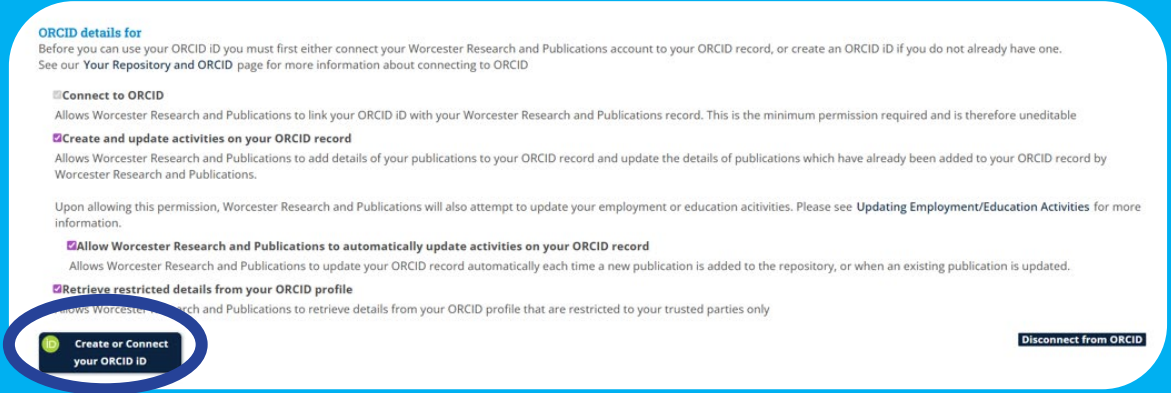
ORCID details for

Before you can use your ORCID iD you must first either connect your Worcester Research and Publications account to your ORCID record, or create an ORCID iD if you do not already have one.

See our Your Repository and ORCID page for more information about connecting to ORCID

Connect to ORCID

Allows Worcester Research and Publications to link your ORCID iD with your Worcester Research and Publications record. This is the minimum permission required and is therefore uneditable

Create and update activities on your ORCID record

Allows Worcester Research and Publications to add details of your publications to your ORCID record and update the details of publications which have already been added to your ORCID record by Worcester Research and Publications.

Upon allowing this permission, Worcester Research and Publications will also attempt to update your employment or education acitivities. Please see Updating Employment/Education Activities for more information.

Allow Worcester Research and Publications to automatically update activities on your ORCID record

Allows Worcester Research and Publications to update your ORCID record automatically each time a new publication is added to the repository, or when an existing publication is updated.

Retrieve restricted details from your ORCID profile

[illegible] Worcester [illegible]rch and Publications to retrieve details from your ORCID profile that are restricted to your trusted parties only

iD Create or Connect your ORCID iD

Disconnect from ORCID